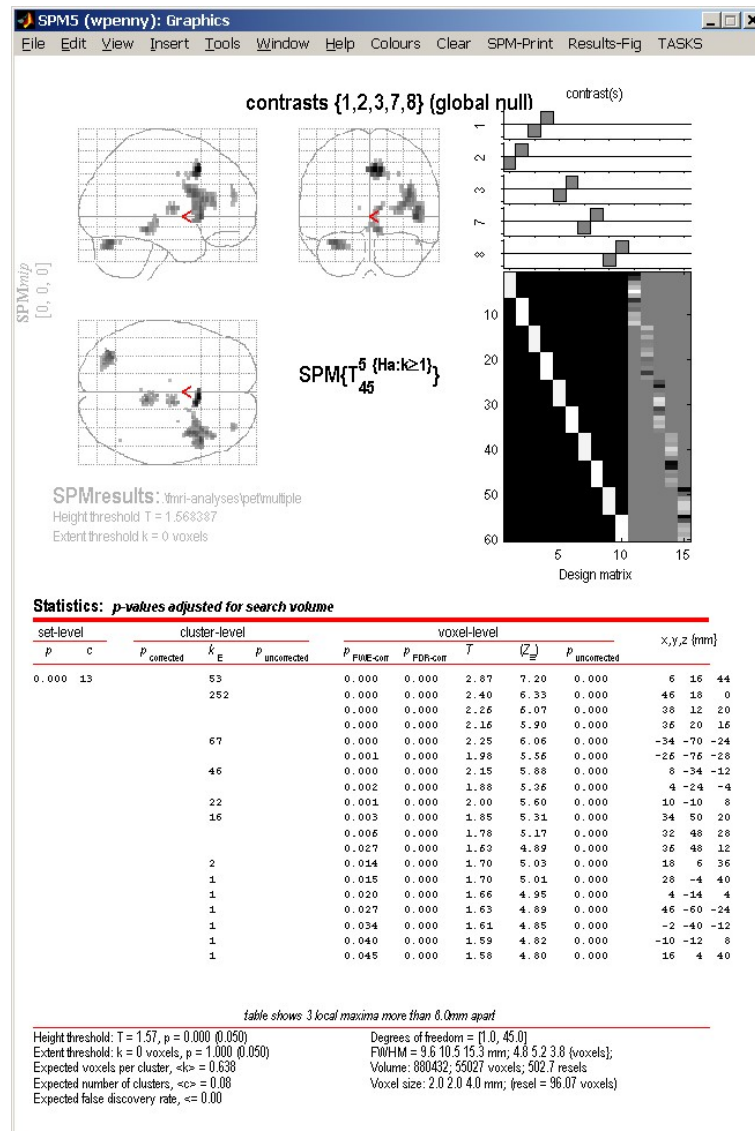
SPM5 (wpenny): Graphics

File Edit View Insert Tools Window Help Colours Clear SPM-Print Results-Fig TASKS

contrasts {1,2,3,7,8} (global null)

contrast(s)

1
2
3
7
8

SPMmip [0, 0, 0]

$SPM\{T^{5\ \{Ha:k\geq1\}}_{45}\}$

10
20
30
40
50
60
5 10 15
Design matrix

SPMresults: \fmri-analyses\pet\multiple
Height threshold T = 1.568387
Extent threshold k = 0 voxels

Statistics: p-values adjusted for search volume

| set-level p | c | cluster-level $p_{corrected}$ | $k_E$ | $p_{uncorrected}$ | voxel-level $p_{FWE-corr}$ | $p_{FDR-corr}$ | $T$ | $(Z_\equiv)$ | $p_{uncorrected}$ | x,y,z {mm} |
|---|---|---|---|---|---|---|---|---|---|---|
| 0.000 | 13 | | 53 | | 0.000 | 0.000 | 2.87 | 7.20 | 0.000 | 6 16 44 |
| | | | 252 | | 0.000 | 0.000 | 2.40 | 6.33 | 0.000 | 46 18 0 |
| | | | | | 0.000 | 0.000 | 2.26 | 6.07 | 0.000 | 38 12 20 |
| | | | | | 0.000 | 0.000 | 2.16 | 5.90 | 0.000 | 36 20 16 |
| | | | 67 | | 0.000 | 0.000 | 2.25 | 6.06 | 0.000 | -34 -70 -24 |
| | | | | | 0.001 | 0.000 | 1.98 | 5.56 | 0.000 | -26 -76 -28 |
| | | | 46 | | 0.000 | 0.000 | 2.15 | 5.88 | 0.000 | 8 -34 -12 |
| | | | | | 0.002 | 0.000 | 1.88 | 5.36 | 0.000 | 4 -24 -4 |
| | | | 22 | | 0.001 | 0.000 | 2.00 | 5.60 | 0.000 | 10 -10 8 |
| | | | 16 | | 0.003 | 0.000 | 1.85 | 5.31 | 0.000 | 34 50 20 |
| | | | | | 0.006 | 0.000 | 1.78 | 5.17 | 0.000 | 32 48 28 |
| | | | | | 0.027 | 0.000 | 1.63 | 4.89 | 0.000 | 36 48 12 |
| | | | 2 | | 0.014 | 0.000 | 1.70 | 5.03 | 0.000 | 18 6 36 |
| | | | 1 | | 0.015 | 0.000 | 1.70 | 5.01 | 0.000 | 28 -4 40 |
| | | | 1 | | 0.020 | 0.000 | 1.66 | 4.95 | 0.000 | 4 -14 4 |
| | | | 1 | | 0.027 | 0.000 | 1.63 | 4.89 | 0.000 | 46 -60 -24 |
| | | | 1 | | 0.034 | 0.000 | 1.61 | 4.85 | 0.000 | -2 -40 -12 |
| | | | 1 | | 0.040 | 0.000 | 1.59 | 4.82 | 0.000 | -10 -12 8 |
| | | | 1 | | 0.045 | 0.000 | 1.58 | 4.80 | 0.000 | 16 4 40 |

table shows 3 local maxima more than 8.0mm apart

Height threshold: T = 1.57, p = 0.000 (0.050)
Extent threshold: k = 0 voxels, p = 1.000 (0.050)
Expected voxels per cluster, <k> = 0.638
Expected number of clusters, <c> = 0.08
Expected false discovery rate, <= 0.00

Degrees of freedom = [1.0, 45.0]
FWHM = 9.6 10.5 15.3 mm; 4.8 5.2 3.8 {voxels};
Volume: 880432; 55027 voxels; 502.7 resels
Voxel size: 2.0 2.0 4.0 mm; (resel = 96.07 voxels)